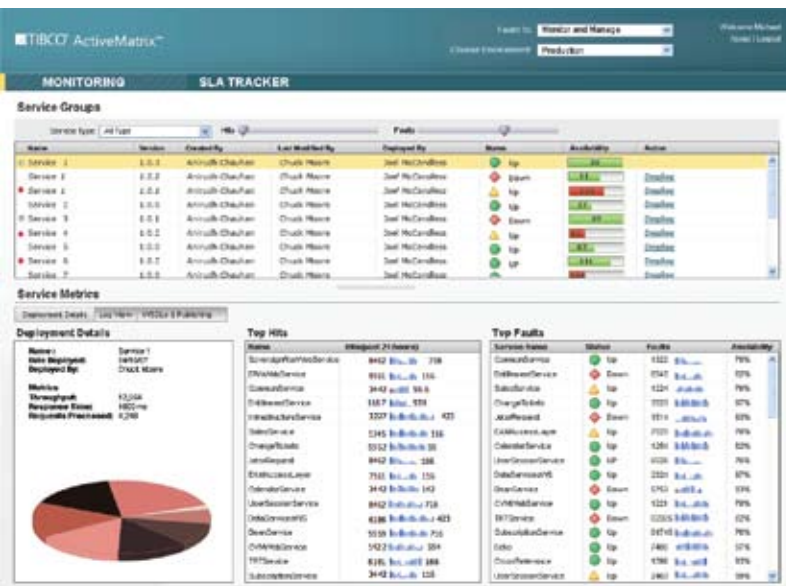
TIBCO ActiveMatrix

Switch to: Monitor and Manage
Choose Environment: Production

Welcome Michael
Home | Logout

MONITORING
SLA TRACKER

Service Groups

Service type: All Type
Hits
Faults

| Name | Version | Created By | Last Modified By | Deployed By | Status | Availability | Action |
|---|---|---|---|---|---|---|---|
| Service 1 | 1.0.2 | Anirudh Chauhan | Chuck Moore | Josf McCandless | Up | | |
| Service 1 | 1.0.2 | Anirudh Chauhan | Chuck Moore | Josf McCandless | Down | | Deploy |
| Service 1 | 1.0.2 | Anirudh Chauhan | Chuck Moore | Josf McCandless | Up | | Deploy |
| Service 2 | 1.0.2 | Anirudh Chauhan | Chuck Moore | Josf McCandless | Up | | Deploy |
| Service 3 | 1.0.2 | Anirudh Chauhan | Chuck Moore | Josf McCandless | Down | | Deploy |
| Service 4 | 1.0.2 | Anirudh Chauhan | Chuck Moore | Josf McCandless | Up | | Deploy |
| Service 5 | 1.0.2 | Anirudh Chauhan | Chuck Moore | Josf McCandless | Up | | Deploy |
| Service 6 | 1.0.2 | Anirudh Chauhan | Chuck Moore | Josf McCandless | Up | | Deploy |
| Service 7 | 1.0.2 | Anirudh Chauhan | Chuck Moore | Josf McCandless | Up | | Deploy |

Service Metrics

Deployment Details | Log View | WSDLs & Publishing

Deployment Details

Name: Service 1
Date Deployed: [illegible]
Deployed By: Chuck Moore

Metrics
Throughput: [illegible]
Response Time: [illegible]
Requests Processed: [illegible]

Top Hits

| Name | Hits (past 24 hours) |
|---|---|
| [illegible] | 8462 |
| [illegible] | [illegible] |
| CustomerService | 3442 |
| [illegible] | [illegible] |
| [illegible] | 3237 |
| SalesService | 3345 |
| ChargeTickets | 5552 |
| JetsRequest | 8462 |
| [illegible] | 7561 |
| CalendarService | 3442 |
| UserSessionService | 8462 |
| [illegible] | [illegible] |
| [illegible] | 5558 |
| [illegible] | 5522 |
| TRTService | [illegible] |
| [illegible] | 3442 |

Top Faults

| Service Name | Status | Faults | Availability |
|---|---|---|---|
| CustomerService | Up | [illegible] | 76% |
| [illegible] | Down | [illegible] | 92% |
| SalesService | Up | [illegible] | 76% |
| ChargeTickets | Up | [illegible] | 97% |
| JetsRequest | Down | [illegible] | 93% |
| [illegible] | Up | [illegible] | 76% |
| CalendarService | Up | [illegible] | 92% |
| UserSessionService | Up | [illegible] | 76% |
| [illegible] | Up | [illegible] | 97% |
| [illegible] | Down | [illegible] | 93% |
| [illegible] | Up | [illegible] | 76% |
| TRTService | Down | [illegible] | 92% |
| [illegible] | Up | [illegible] | 76% |
| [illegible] | Up | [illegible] | 97% |
| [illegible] | Up | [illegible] | 93% |
| UserSessionService | Up | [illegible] | 76% |